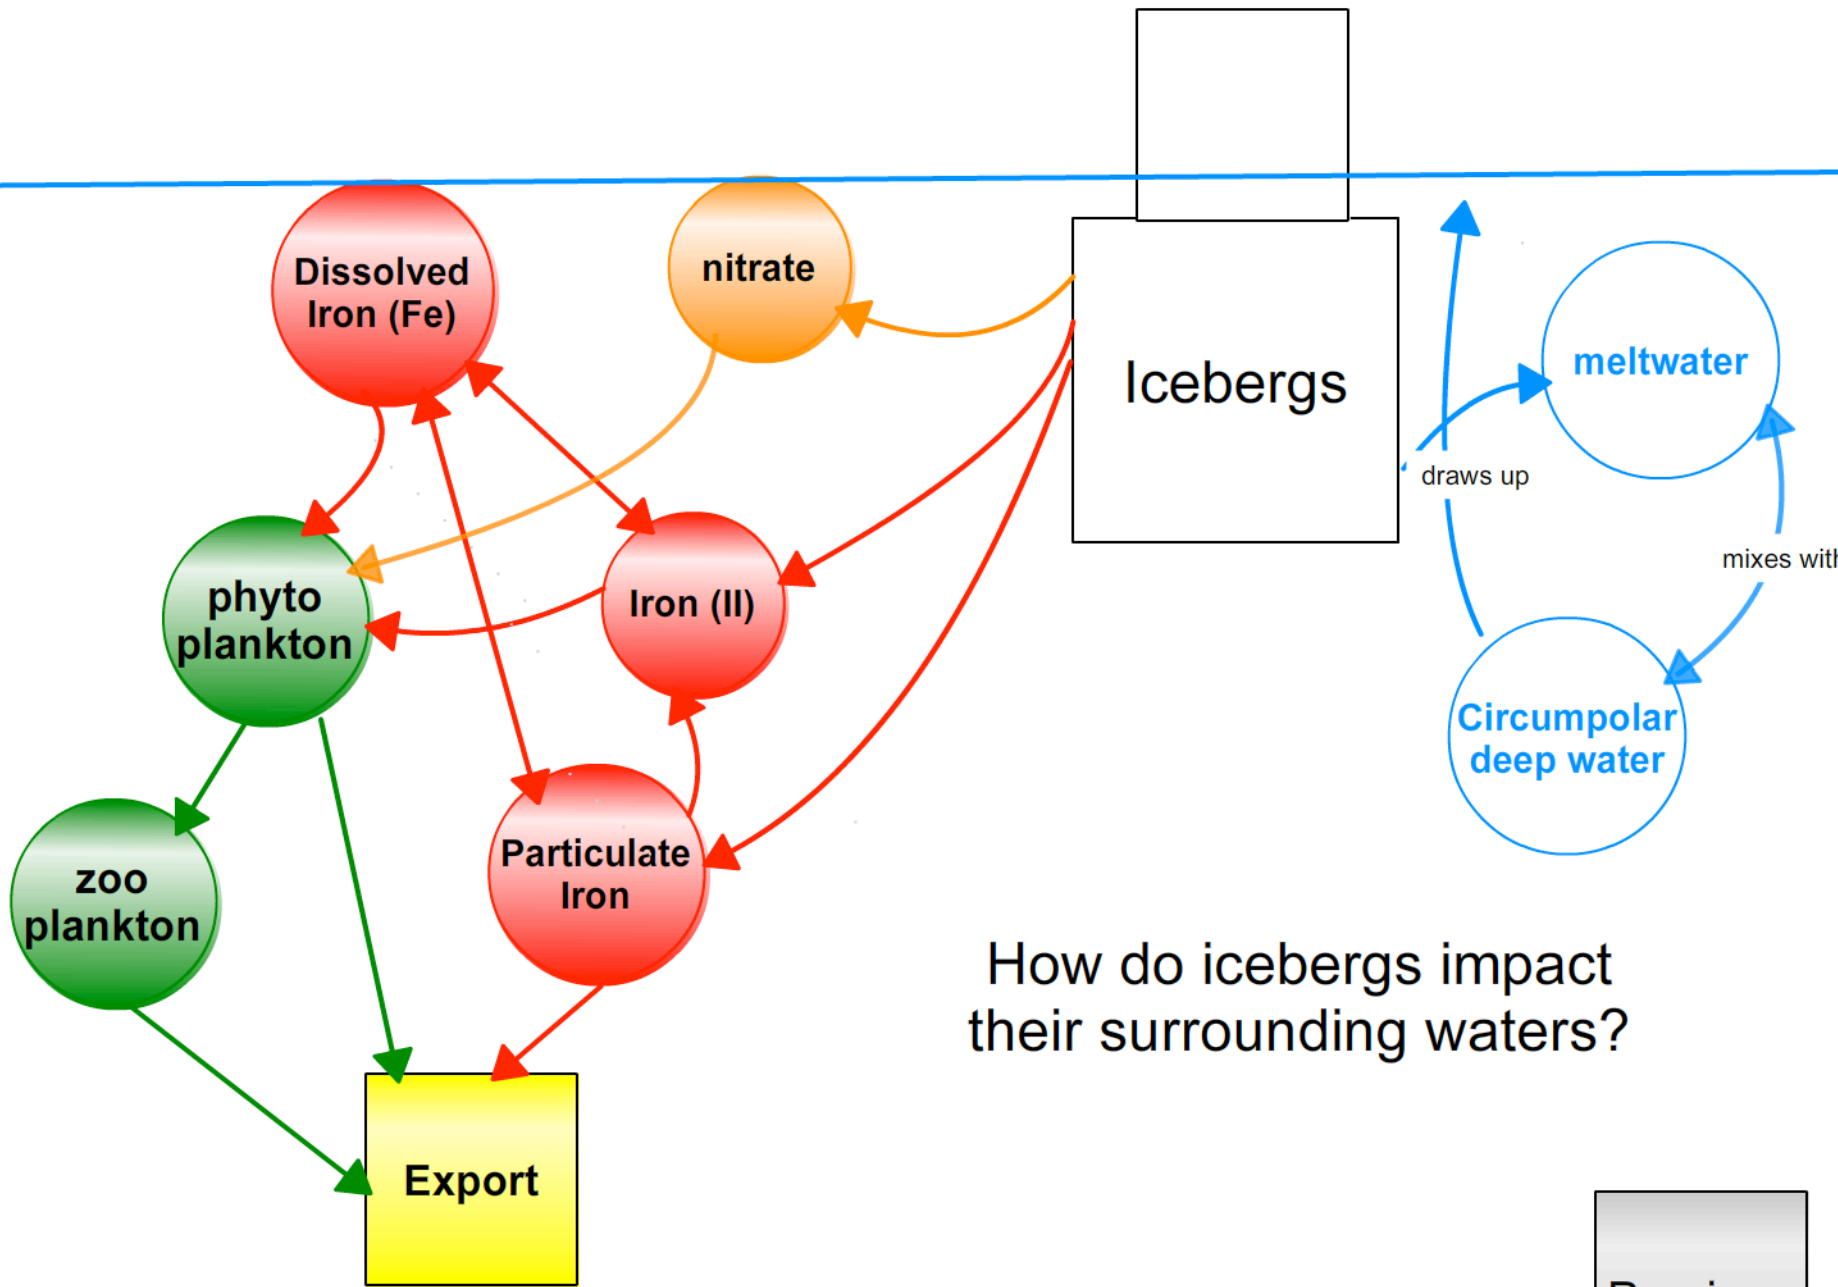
Dissolved Iron (Fe)

nitrate

Icebergs

meltwater

draws up

mixes with

phyto plankton

Iron (II)

Circumpolar deep water

zoo plankton

Particulate Iron

How do icebergs impact their surrounding waters?

Export

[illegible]